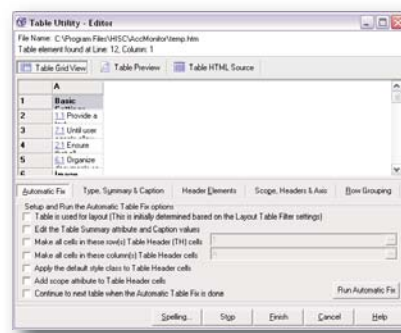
Table Utility - Editor

File Name: C:\Program Files\HiSC\AccMonitor\temp.htm
Table element found at Line: 12, Column: 1

Table Grid View | Table Preview | Table HTML Source

| | A |
|---|---|
| 1 | Basic Settings |
| 2 | 1.1 Provide a text |
| 3 | 7.1 Until user agents allow |
| 4 | 2.1 Ensure that all |
| 5 | 6.1 Organize documents so |
| 6 | Images |

Automatic Fix | Type, Summary & Caption | Header Elements | Scope, Headers & Axis | Row Grouping

Setup and Run the Automatic Table Fix options

Table is used for layout (This is initially determined based on the Layout Table Filter settings)

Edit the Table Summary attribute and Caption values

Make all cells in these row(s) Table Header (TH) cells

Make all cells in these column(s) Table Header cells

Apply the default style class to Table Header cells

Add scope attribute to Table Header cells

Continue to next table when the Automatic Table Fix is done

Run Automatic Fix

Spelling... | Stop | Finish | Cancel | Help